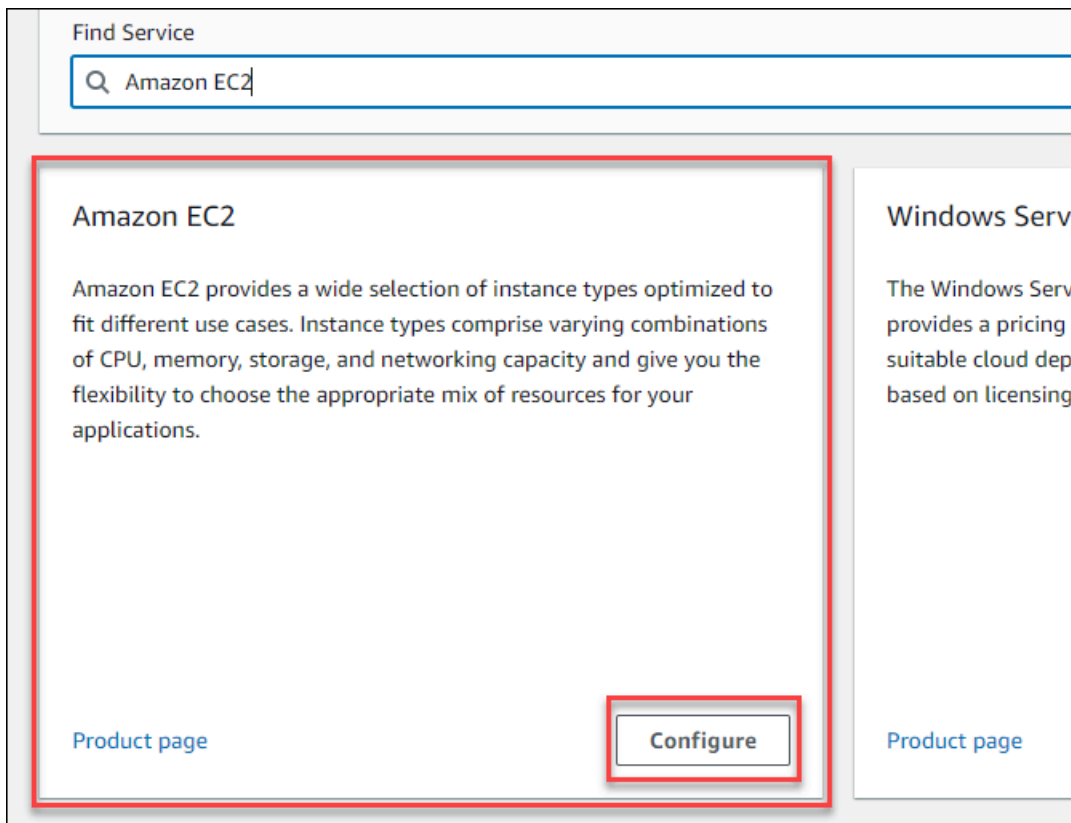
Find Service

Amazon EC2

Amazon EC2

Amazon EC2 provides a wide selection of instance types optimized to fit different use cases. Instance types comprise varying combinations of CPU, memory, storage, and networking capacity and give you the flexibility to choose the appropriate mix of resources for your applications.

Product page

Configure

Windows Serv

The Windows Serv provides a pricing suitable cloud dep based on licensing

Product page